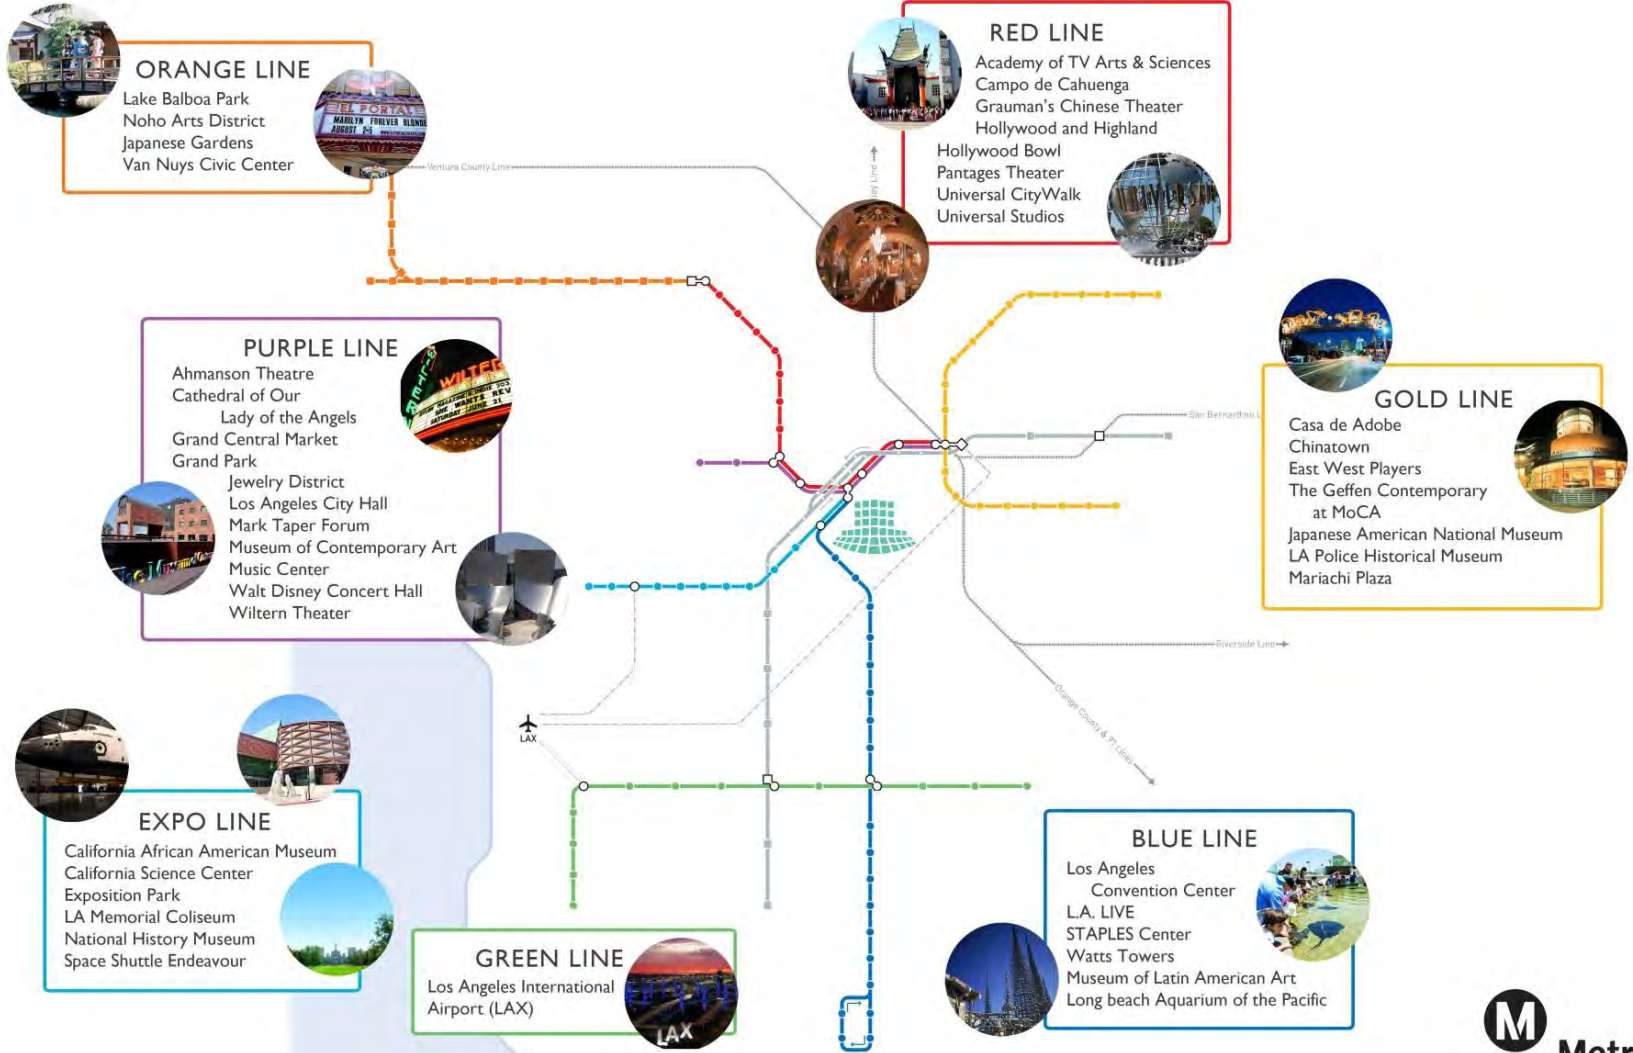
ORANGE LINE
Lake Balboa Park
Noho Arts District
Japanese Gardens
Van Nuys Civic Center

EL PORTAL
MARILYN FOREVER BLONDE
AUGUST

Ventura County Line

RED LINE
Academy of TV Arts & Sciences
Campo de Cahuenga
Grauman's Chinese Theater
Hollywood and Highland
Hollywood Bowl
Pantages Theater
Universal CityWalk
Universal Studios

PURPLE LINE
Ahmanson Theatre
Cathedral of Our Lady of the Angels
Grand Central Market
Grand Park
Jewelry District
Los Angeles City Hall
Mark Taper Forum
Museum of Contemporary Art
Music Center
Walt Disney Concert Hall
Wiltern Theater

WILTERN

San Bernardino Line

GOLD LINE
Casa de Adobe
Chinatown
East West Players
The Geffen Contemporary at MoCA
Japanese American National Museum
LA Police Historical Museum
Mariachi Plaza

Riverside Line

Orange County & 91 Lines

LAX

EXPO LINE
California African American Museum
California Science Center
Exposition Park
LA Memorial Coliseum
National History Museum
Space Shuttle Endeavour

GREEN LINE
Los Angeles International Airport (LAX)

LAX

BLUE LINE
Los Angeles Convention Center
L.A. LIVE
STAPLES Center
Watts Towers
Museum of Latin American Art
Long beach Aquarium of the Pacific

M
Metr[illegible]